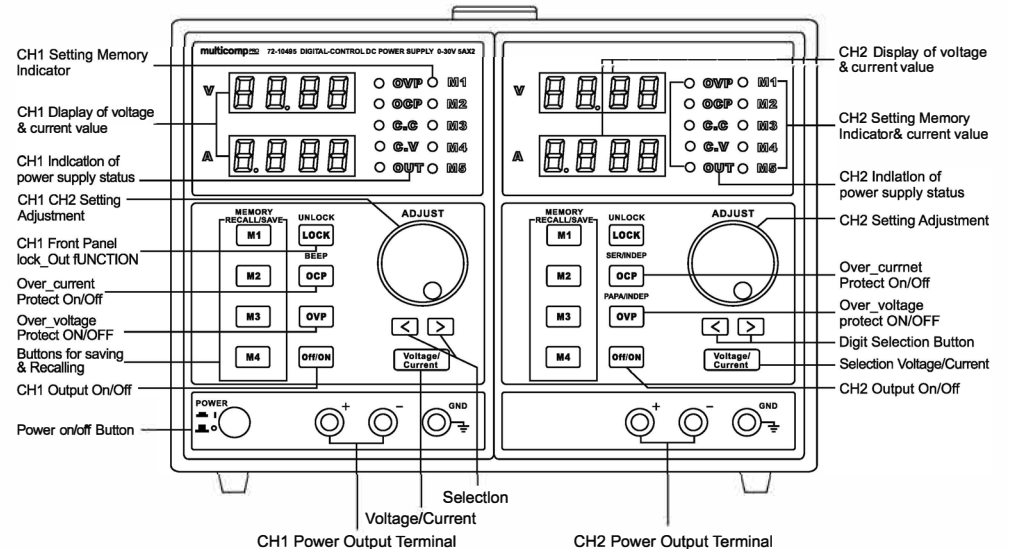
multicomp PRO 72-10495 DIGITAL-CONTROL DC POWER SUPPLY 0-30V 5AX2

CH1 Setting Memory Indicator

CH1 Dlaplay of voltage & current value

CH1 Indlcatlon of power supply status

CH1 CH2 Setting Adjustment

CH1 Front Panel lock_Out fUNCTION

Over_current Protect On/Off

Over_voltage Protect ON/OFF

Buttons for saving & Recalling

CH1 Output On/Off

Power on/off Button

V

A

OVP M1
OCP M2
C.C M3
C.V M4
OUT M5

MEMORY RECALL/SAVE

M1
M2
M3
M4

UNLOCK
LOCK
BEEP
OCP
OVP
Off/ON

ADJUST

<
>

Voltage/ Current

POWER

+
−
GND

Selectlon

Voltage/Current

CH1 Power Output Terminal

CH2 Display of voltage & current value

CH2 Setting Memory Indicator& current value

CH2 Indlatlon of power supply status

CH2 Setting Adjustment

Over_currnet Protect On/Off

Over_voltage protect ON/OFF

Digit Selection Button

Selection Voltage/Current

CH2 Output On/Off

V

A

OVP M1
OCP M2
C.C M3
C.V M4
OUT M5

MEMORY RECALL/SAVE

M1
M2
M3
M4

UNLOCK
LOCK
SER/INDEP
OCP
PAPA/INDEP
OVP
Off/ON

ADJUST

<
>

Voltage/ Current

+
−
GND

CH2 Power Output Terminal